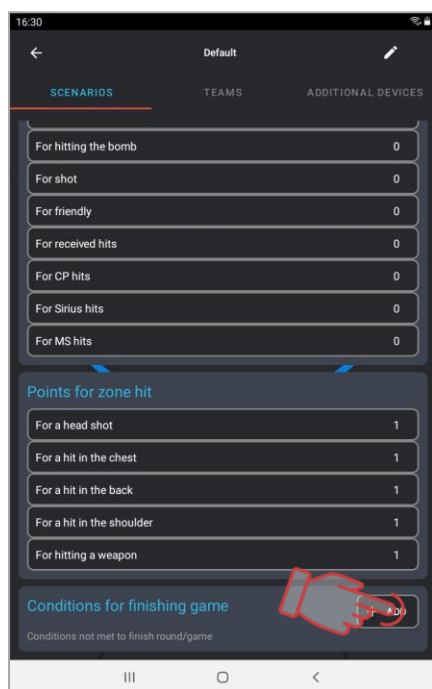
16:30

Default

SCENARIOS
TEAMS
ADDITIONAL DEVICES

For hitting the bomb 0
For shot 0
For friendly 0
For received hits 0
For CP hits 0
For Sirius hits 0
For MS hits 0

Points for zone hit

For a head shot 1
For a hit in the chest 1
For a hit in the back 1
For a hit in the shoulder 1
For hitting a weapon 1

Conditions for finishing game
ADD
Conditions not met to finish round/game